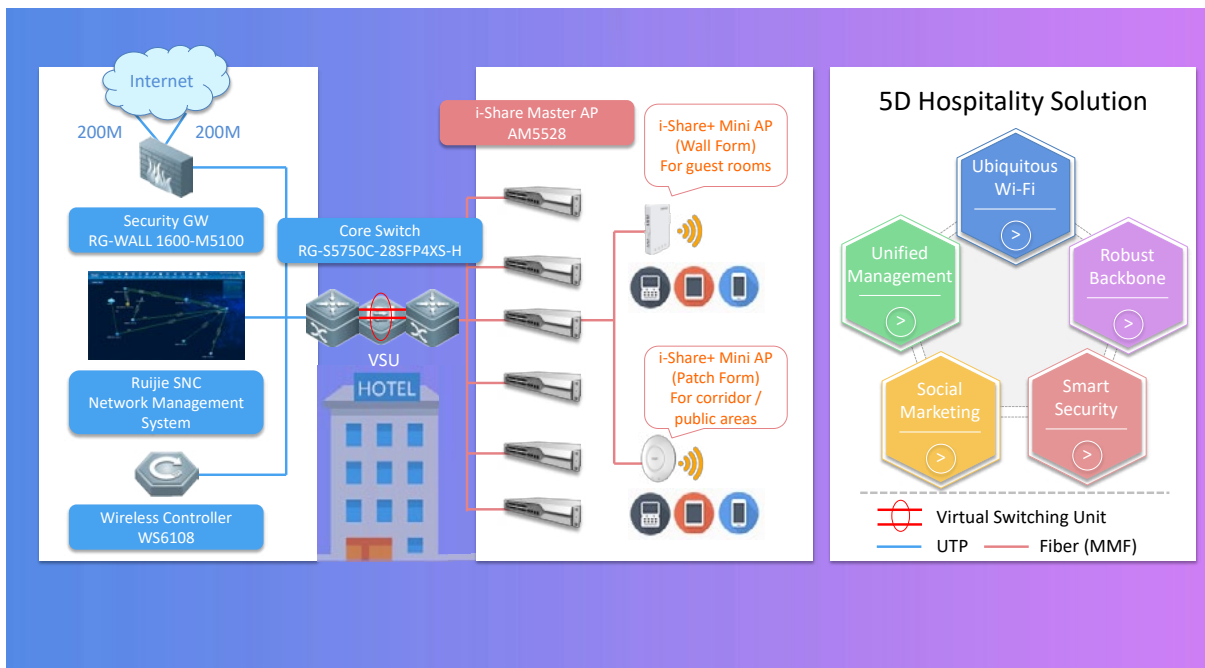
Internet

200M

200M

Security GW
RG-WALL 1600-M5100

Core Switch
RG-S5750C-28SFP4XS-H

Ruijie SNC
Network Management
System

VSU

HOTEL

Wireless Controller
WS6108

i-Share Master AP
AM5528

i-Share+ Mini AP
(Wall Form)
For guest rooms

i-Share+ Mini AP
(Patch Form)
For corridor / public areas

5D Hospitality Solution

Ubiquitous Wi-Fi

Unified Management

Robust Backbone

Social Marketing

Smart Security

Virtual Switching Unit

UTP

Fiber (MMF)